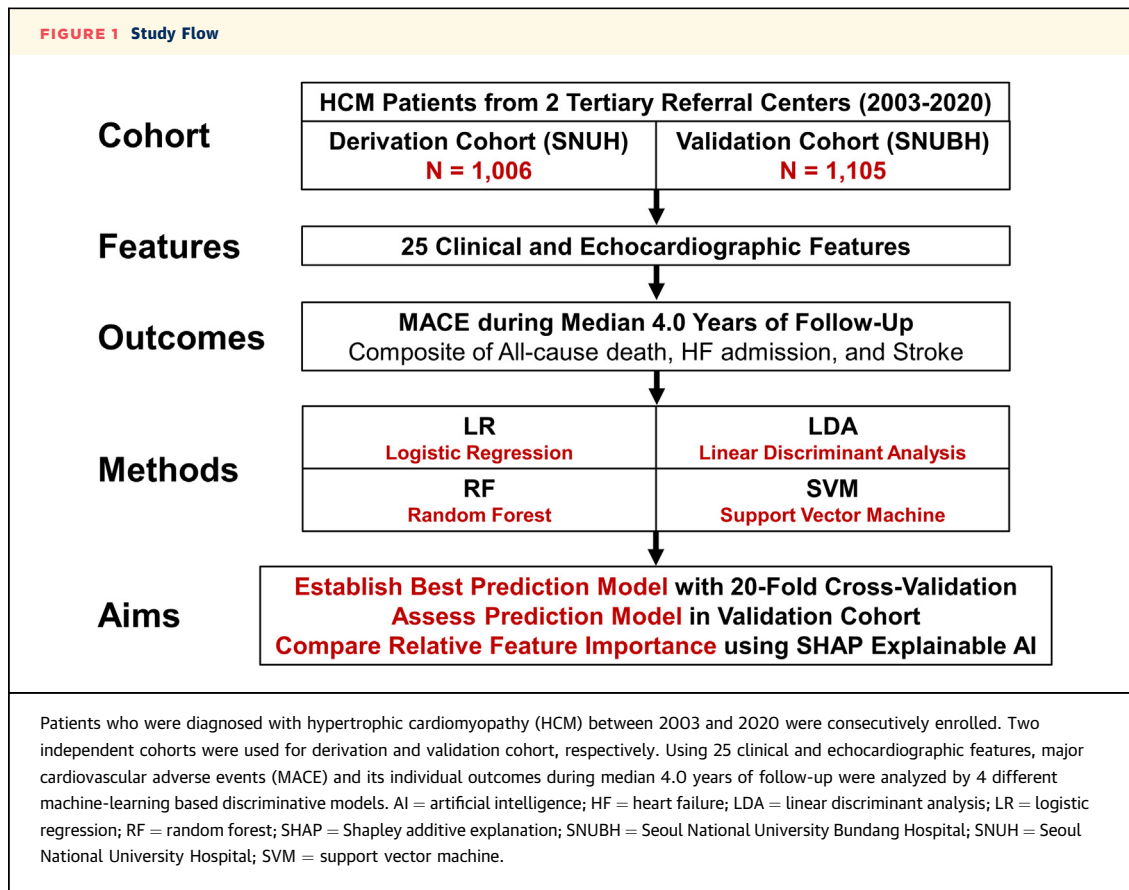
FIGURE 1 Study Flow

Cohort

HCM Patients from 2 Tertiary Referral Centers (2003-2020)

Derivation Cohort (SNUH)
N = 1,006

Validation Cohort (SNUBH)
N = 1,105

Features

25 Clinical and Echocardiographic Features

Outcomes

MACE during Median 4.0 Years of Follow-Up
Composite of All-cause death, HF admission, and Stroke

Methods

LR
Logistic Regression

LDA
Linear Discriminant Analysis

RF
Random Forest

SVM
Support Vector Machine

Aims

Establish Best Prediction Model with 20-Fold Cross-Validation
Assess Prediction Model in Validation Cohort
Compare Relative Feature Importance using SHAP Explainable AI

Patients who were diagnosed with hypertrophic cardiomyopathy (HCM) between 2003 and 2020 were consecutively enrolled. Two independent cohorts were used for derivation and validation cohort, respectively. Using 25 clinical and echocardiographic features, major cardiovascular adverse events (MACE) and its individual outcomes during median 4.0 years of follow-up were analyzed by 4 different machine-learning based discriminative models. AI = artificial intelligence; HF = heart failure; LDA = linear discriminant analysis; LR = logistic regression; RF = random forest; SHAP = Shapley additive explanation; SNUBH = Seoul National University Bundang Hospital; SNUH = Seoul National University Hospital; SVM = support vector machine.